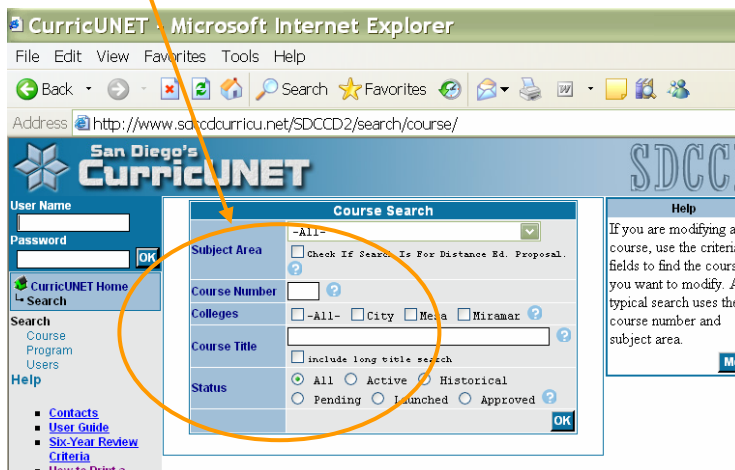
CurricUNET - Microsoft Internet Explorer

File Edit View Favorites Tools Help

Back Search Favorites

Address http://www.sdccdcurricu.net/SDCCD2/search/course/

San Diego's CurricUNET

SDCC

User Name

Password

OK

CurricUNET Home
Search

Search
Course
Program
Users

Help

Contacts
User Guide
Six-Year Review Criteria

Course Search

| Subject Area | -All- Check If Search Is For Distance Ed. Proposal. |
|---|---|
| Course Number | |
| Colleges | -All- City Mesa Miramar |
| Course Title | include long title search |
| Status | All Active Historical Pending Launched Approved |

OK

Help

If you are modifying a course, use the criteri fields to find the cours you want to modify. A typical search uses the course number and subject area.

Mo